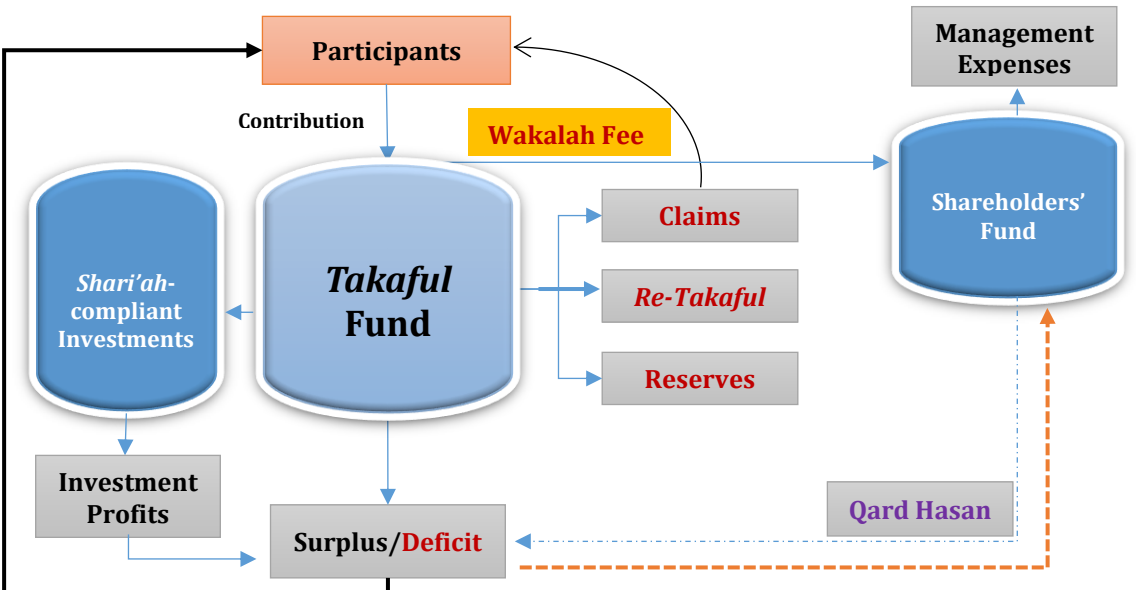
Participants

Management Expenses

Contribution

Wakalah Fee

Shareholders' Fund

Shari'ah-compliant Investments

Takaful Fund

Claims

Re-Takaful

Reserves

Investment Profits

Surplus/Deficit

Qard Hasan